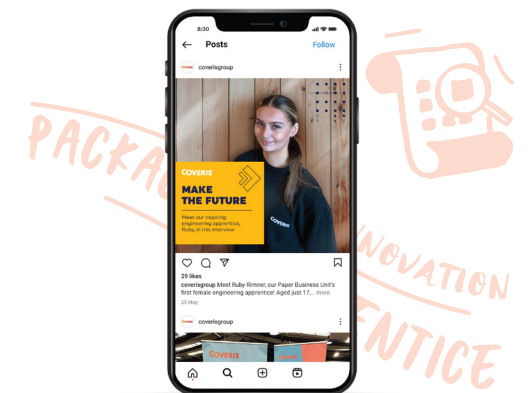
8:30

Posts

Follow

coverisgroup

COVERIS

MAKE THE FUTURE

Meet our inspiring engineering apprentice, Ruby, in this interview

COVERIS

29 likes

coverisgroup Meet Ruby Rimner, our Paper Business Unit's first female engineering apprentice! Aged just 17,... more

25 May

coverisgroup

COVERIS

PACKA

NOVATION

ENTICE